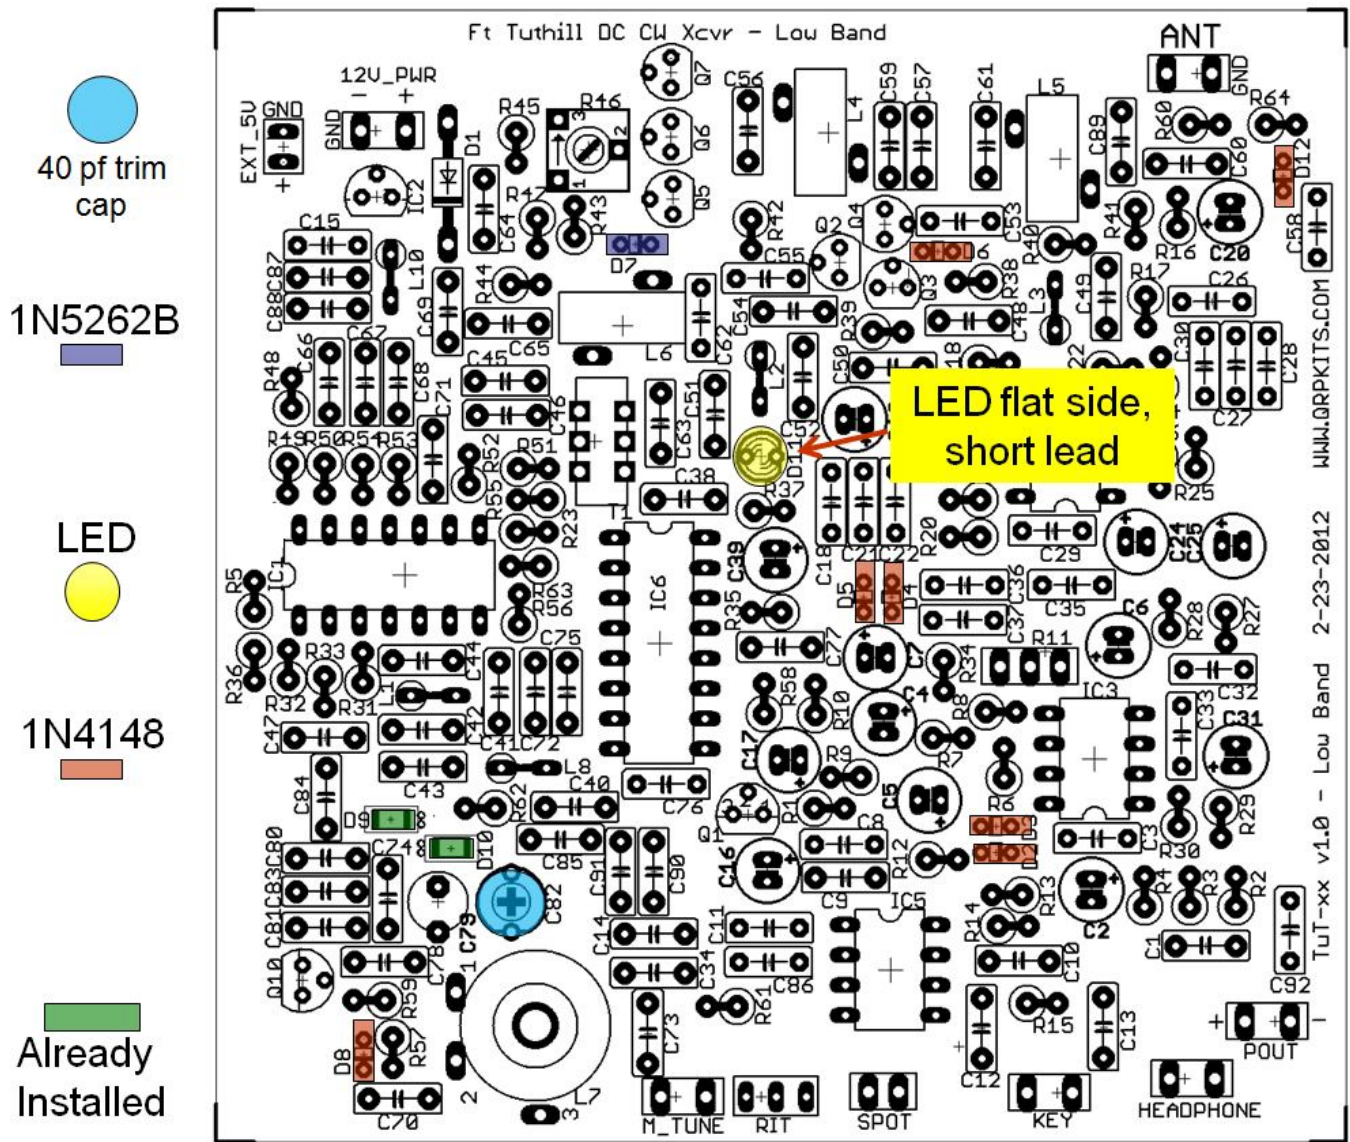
40 pf trim cap

1N5262B

LED

1N4148

Already Installed

Ft Tuthill DC CW Xcvr - Low Band

ANT
GND
12V_PWR
- +
EXT_5U GND
GND
+
D1
IC2
R45
R46
Q7
Q6
Q5
C56
L4
C59
C57
C61
L5
C89
R60
R64
D12
C60
C20
C58
R47
R43
C64
R42
Q2
Q4
C53
R40
R41
R16
C15
C87
C88
L10
C69
R44
D7
C55
C54
Q3
R38
L3
C19
R17
C26
L6
C62
R39
C48
C30
C28
C27
C65
C45
C66
C67
C68
C71
R48
C46
C51
C63
L2
C50
D11
C52
R49
R50
R54
R53
R52
R51
R55
C38
R37
T1
R23
IC6
C39
C18
C21
C22
R20
C29
C24
C25
R25
IC1
R5
R63
R56
R35
D5
D4
C36
C35
C6
R28
R27
C75
C77
C7
R34
R11
C37
R36
R33
R32
R31
L1
C44
C42
C41
C72
R58
R10
C4
R8
IC3
C33
C32
C31
C47
C17
R9
R7
C84
C43
L8
C40
C76
R62
Q1
R1
C5
R6
D3
D2
C3
R29
D9
CZ4
D10
C80
C83
C81
C85
C91
C90
C8
C46
R12
R30
C79
C82
C14
C11
C9
IC5
R13
C2
R4
R3
R2
R14
C1
Q10
C78
C34
C86
C10
C92
R59
R57
D8
C73
R61
R15
C13
C12
POUT
C70
L7
M_TUNE
RIT
SPOT
KEY
HEADPHONE
1
2
3

LED flat side, short lead

WWW.QRPKITS.COM
2-23-2012
TuT-xx v1.0 - Low Band